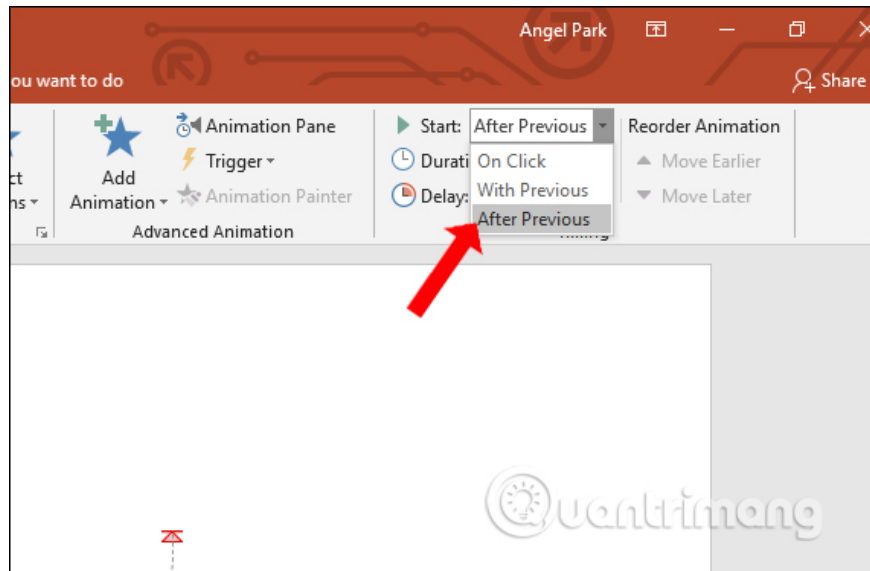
Angel Park

ou want to do

Share

ct

ns

Add Animation

Animation Pane

Trigger

Animation Painter

Advanced Animation

Start: After Previous

Durati

Delay:

On Click

With Previous

After Previous

Reorder Animation

Move Earlier

Move Later

Quantrimang